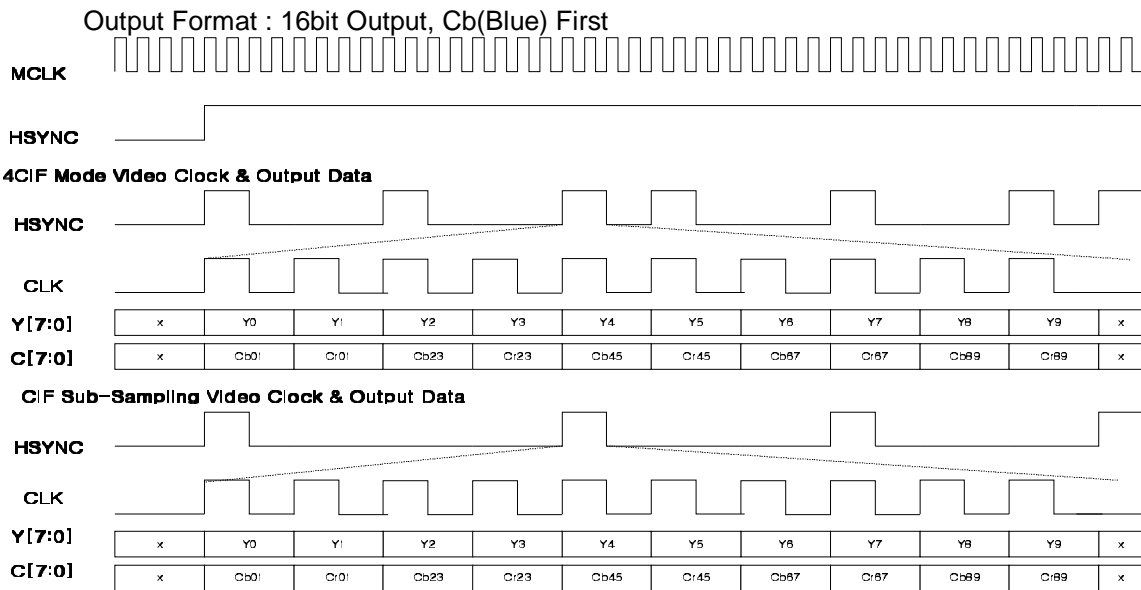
Output Format : 16bit Output, Cb(Blue) First

MCLK

HSYNC

4CIF Mode Video Clock & Output Data

HSYNC

CLK

| Y[7:0] | x | Y0 | Y1 | Y2 | Y3 | Y4 | Y5 | Y6 | Y7 | Y8 | Y9 | x |
|---|---|---|---|---|---|---|---|---|---|---|---|---|
| C[7:0] | x | Cb01 | Cr01 | Cb23 | Cr23 | Cb45 | Cr45 | Cb67 | Cr67 | Cb89 | Cr89 | x |

CIF Sub-Sampling Video Clock & Output Data

HSYNC

CLK

| Y[7:0] | x | Y0 | Y1 | Y2 | Y3 | Y4 | Y5 | Y6 | Y7 | Y8 | Y9 | x |
|---|---|---|---|---|---|---|---|---|---|---|---|---|
| C[7:0] | x | Cb01 | Cr01 | Cb23 | Cr23 | Cb45 | Cr45 | Cb67 | Cr67 | Cb89 | Cr89 | x |